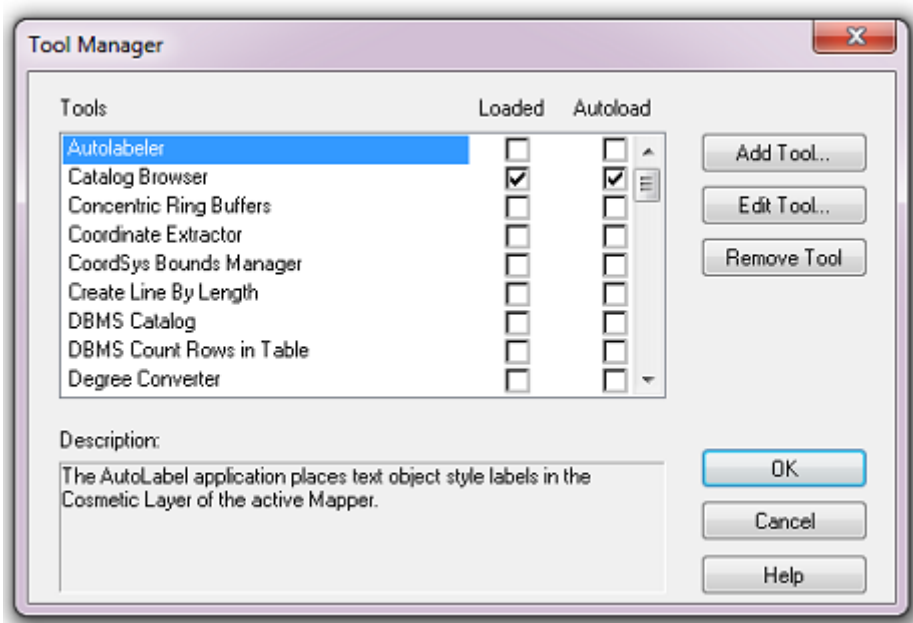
Tool Manager

Tools | Loaded | Autoload

| Tools | Loaded | Autoload |
|---|---|---|
| Autolabeler | | |
| Catalog Browser | ✓ | ✓ |
| Concentric Ring Buffers | | |
| Coordinate Extractor | | |
| CoordSys Bounds Manager | | |
| Create Line By Length | | |
| DBMS Catalog | | |
| DBMS Count Rows in Table | | |
| Degree Converter | | |

Add Tool...
Edit Tool...
Remove Tool

Description:
The AutoLabel application places text object style labels in the Cosmetic Layer of the active Mapper.

OK
Cancel
Help